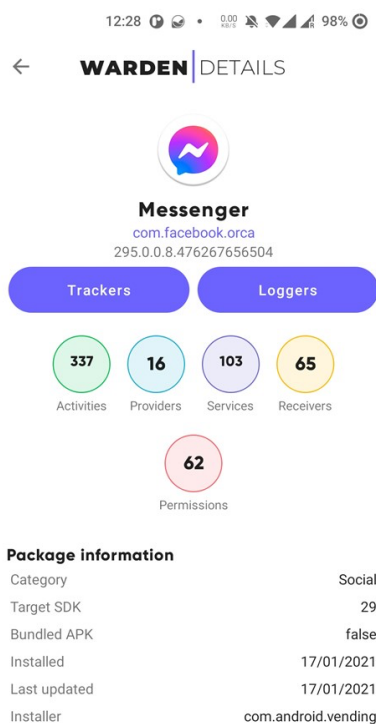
12:28 0.00 KB/S 98%

WARDEN DETAILS

Messenger
com.facebook.orca
295.0.0.8.476267656504

Trackers

Loggers

337
Activities

16
Providers

103
Services

65
Receivers

62
Permissions

Package information

| | |
|---|---|
| Category | Social |
| Target SDK | 29 |
| Bundled APK | false |
| Installed | 17/01/2021 |
| Last updated | 17/01/2021 |
| Installer | com.android.vending |